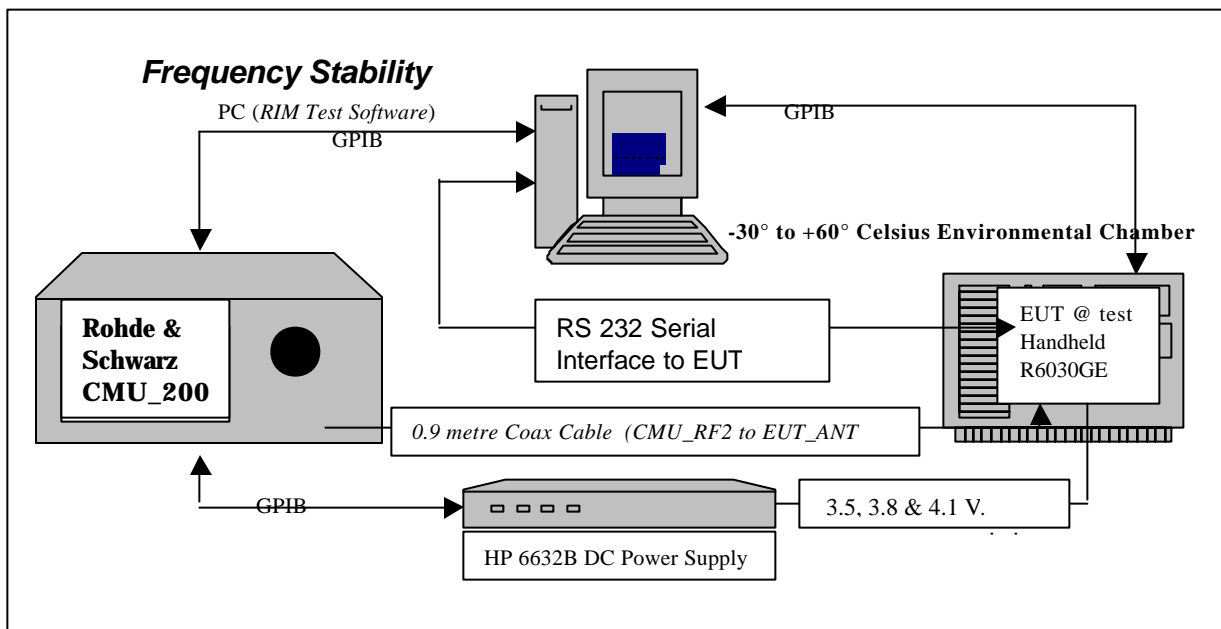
Frequency Stability

PC (RIM Test Software)
GPIB

GPIB

-30° to +60° Celsius Environmental Chamber

Rohde & Schwarz CMU_200

RS 232 Serial Interface to EUT

EUT @ test
Handheld
R6030GE

0.9 metre Coax Cable (CMU_RF2 to EUT_ANT

GPIB

3.5, 3.8 & 4.1 V.

HP 6632B DC Power Supply